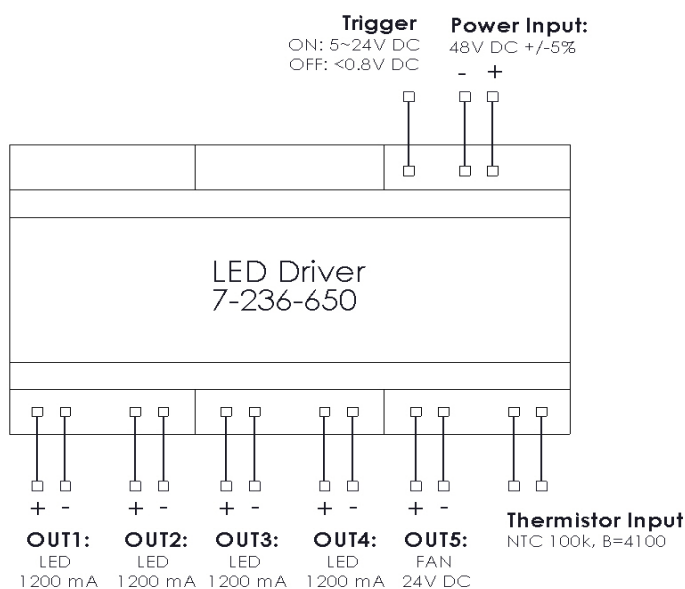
Trigger
ON: 5~24V DC
OFF: <0.8V DC

Power Input:
48V DC +/-5%
- +

LED Driver
7-236-650

+ -
OUT1:
LED
1200 mA

+ -
OUT2:
LED
1200 mA

+ -
OUT3:
LED
1200 mA

+ -
OUT4:
LED
1200 mA

+ -
OUT5:
FAN
24V DC

Thermistor Input
NTC 100k, B=4100